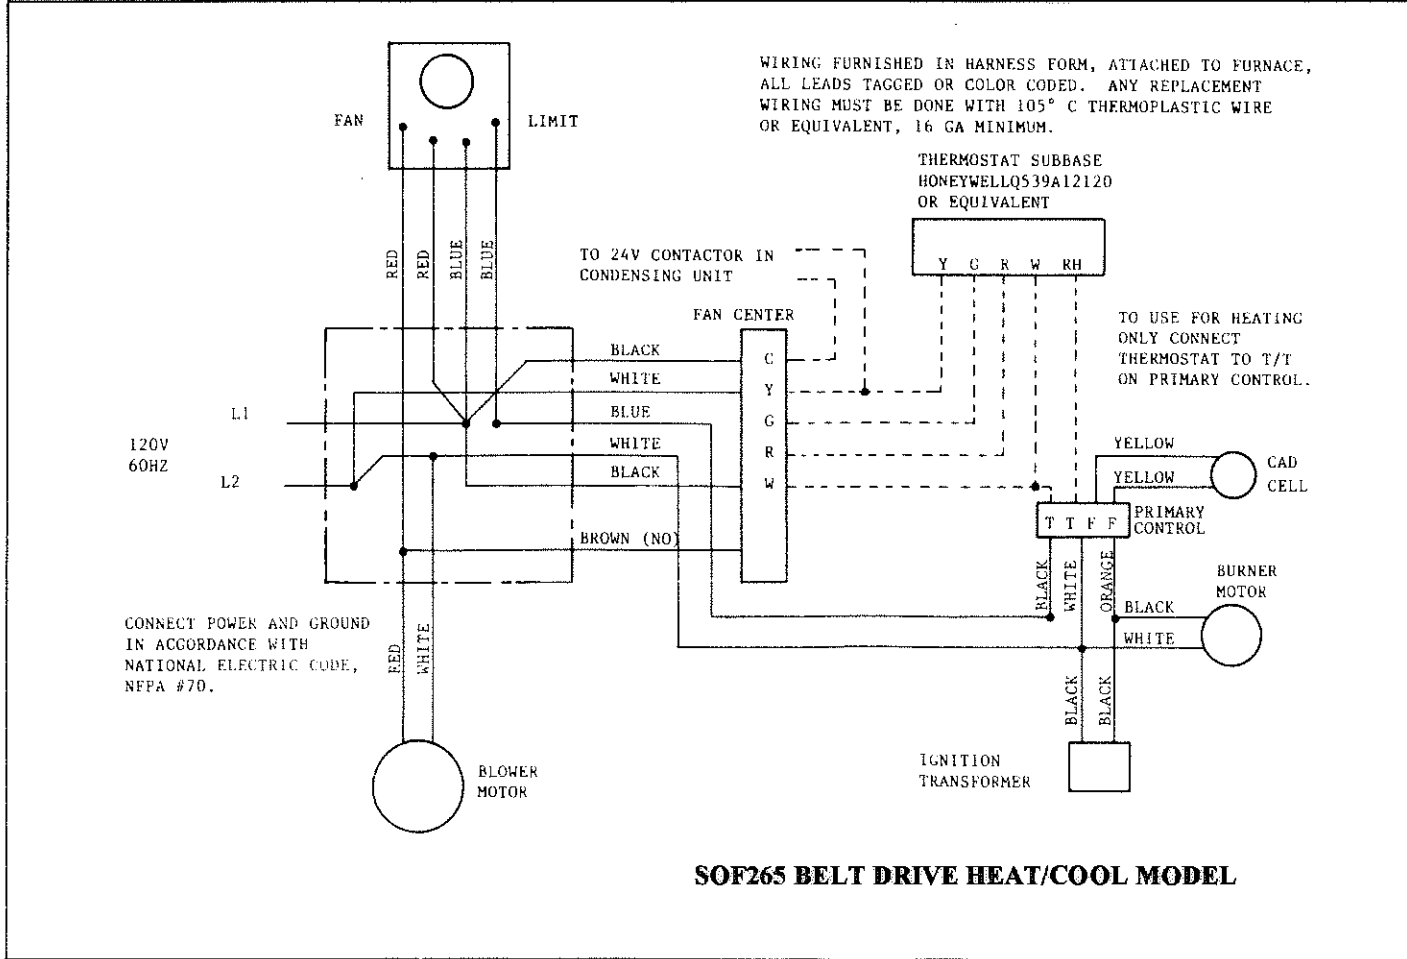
WIRING FURNISHED IN HARNESS FORM, ATTACHED TO FURNACE, ALL LEADS TAGGED OR COLOR CODED. ANY REPLACEMENT WIRING MUST BE DONE WITH 105° C THERMOPLASTIC WIRE OR EQUIVALENT, 16 GA MINIMUM.

FAN

LIMIT

RED RED BLUE BLUE

THERMOSTAT SUBBASE HONEYWELLQ539A12120 OR EQUIVALENT

Y G R W RH

TO 24V CONTACTOR IN CONDENSING UNIT

FAN CENTER

TO USE FOR HEATING ONLY CONNECT THERMOSTAT TO T/T ON PRIMARY CONTROL.

BLACK
WHITE
BLUE
WHITE
BLACK
BROWN (NO)

C
Y
G
R
W

L1

120V
60HZ

L2

YELLOW
YELLOW

CAD CELL

T T F F

PRIMARY CONTROL

BLACK WHITE ORANGE

BURNER MOTOR

BLACK
WHITE

CONNECT POWER AND GROUND IN ACCORDANCE WITH NATIONAL ELECTRIC CODE, NFPA #70.

RED WHITE

BLACK BLACK

BLOWER MOTOR

IGNITION TRANSFORMER

SOF265 BELT DRIVE HEAT/COOL MODEL